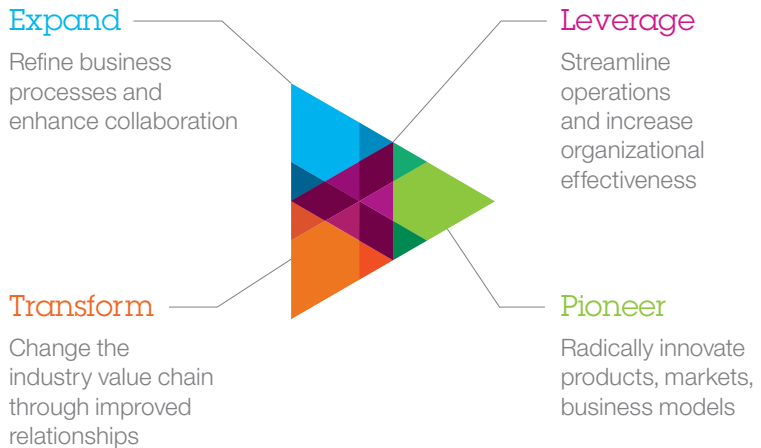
Expand

Refine business processes and enhance collaboration

Leverage

Streamline operations and increase organizational effectiveness

Transform

Change the industry value chain through improved relationships

Pioneer

Radically innovate products, markets, business models